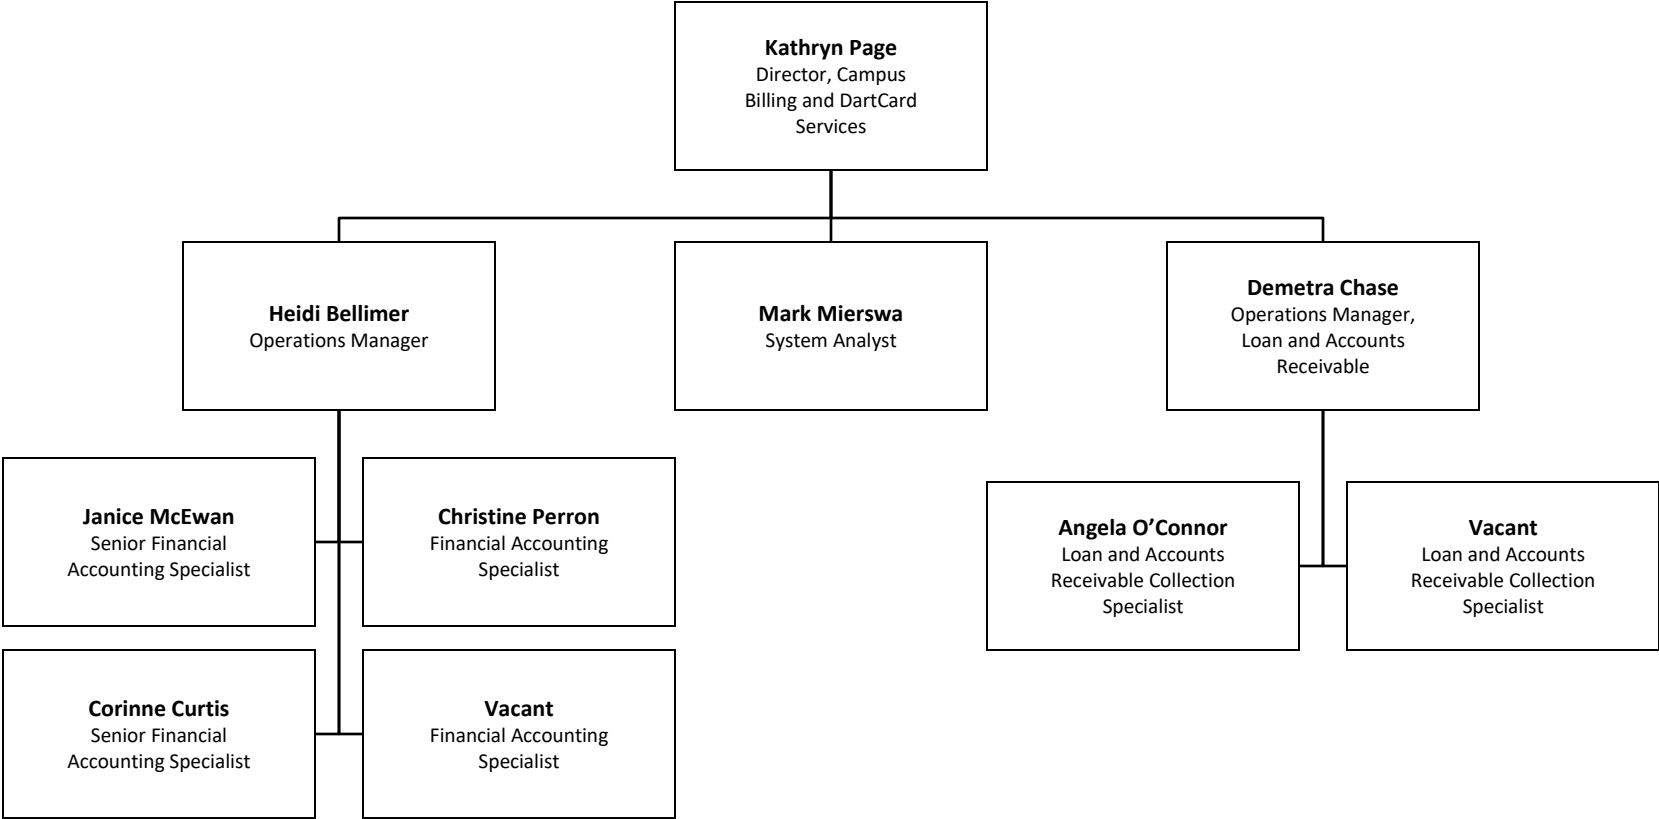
**Kathryn Page**
Director, Campus Billing and DartCard Services

**Heidi Bellimer**
Operations Manager

**Mark Mierswa**
System Analyst

**Demetra Chase**
Operations Manager, Loan and Accounts Receivable

**Janice McEwan**
Senior Financial Accounting Specialist

**Christine Perron**
Financial Accounting Specialist

**Corinne Curtis**
Senior Financial Accounting Specialist

**Vacant**
Financial Accounting Specialist

**Angela O'Connor**
Loan and Accounts Receivable Collection Specialist

**Vacant**
Loan and Accounts Receivable Collection Specialist